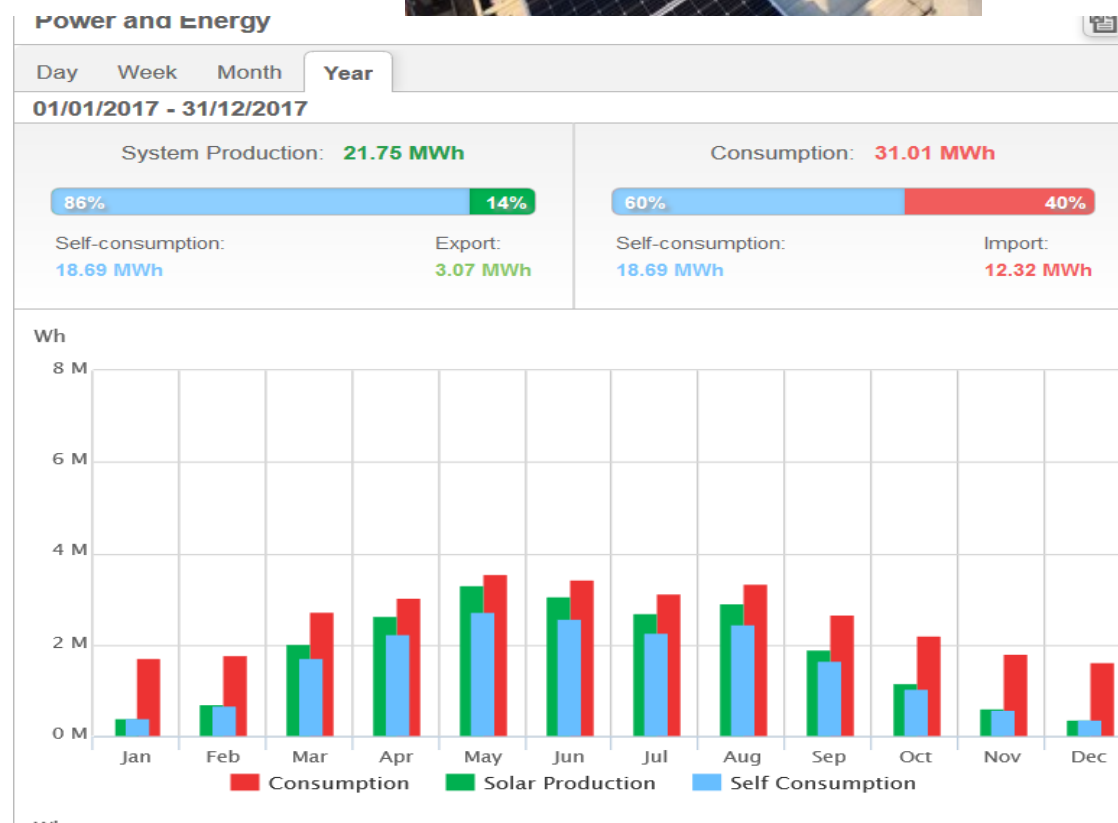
Power and Energy

Day Week Month Year

01/01/2017 - 31/12/2017

System Production: 21.75 MWh

86% 14%

Self-consumption: 18.69 MWh

Export: 3.07 MWh

Consumption: 31.01 MWh

60% 40%

Self-consumption: 18.69 MWh

Import: 12.32 MWh

Wh

8 M

6 M

4 M

2 M

0 M

Jan Feb Mar Apr May Jun Jul Aug Sep Oct Nov Dec

Consumption Solar Production Self Consumption